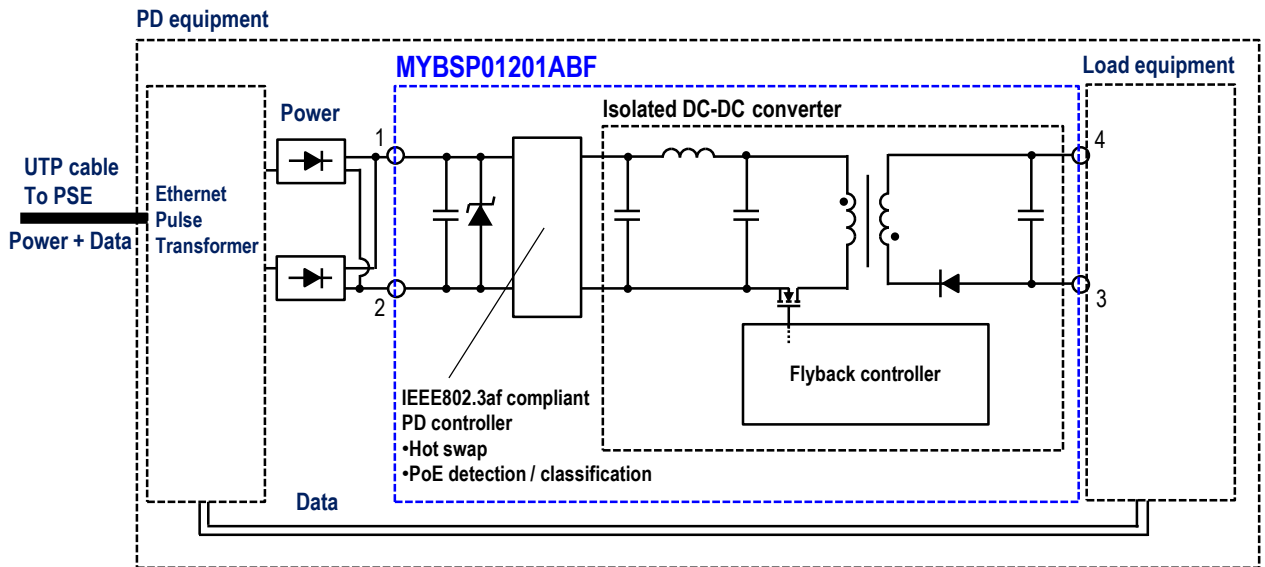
PD equipment

MYBSP01201ABF

Load equipment

Power

Isolated DC-DC converter

1

4

UTP cable
To PSE

Power + Data

Ethernet
Pulse
Transformer

2

3

Flyback controller

IEEE802.3af compliant
PD controller
•Hot swap
•PoE detection / classification

Data